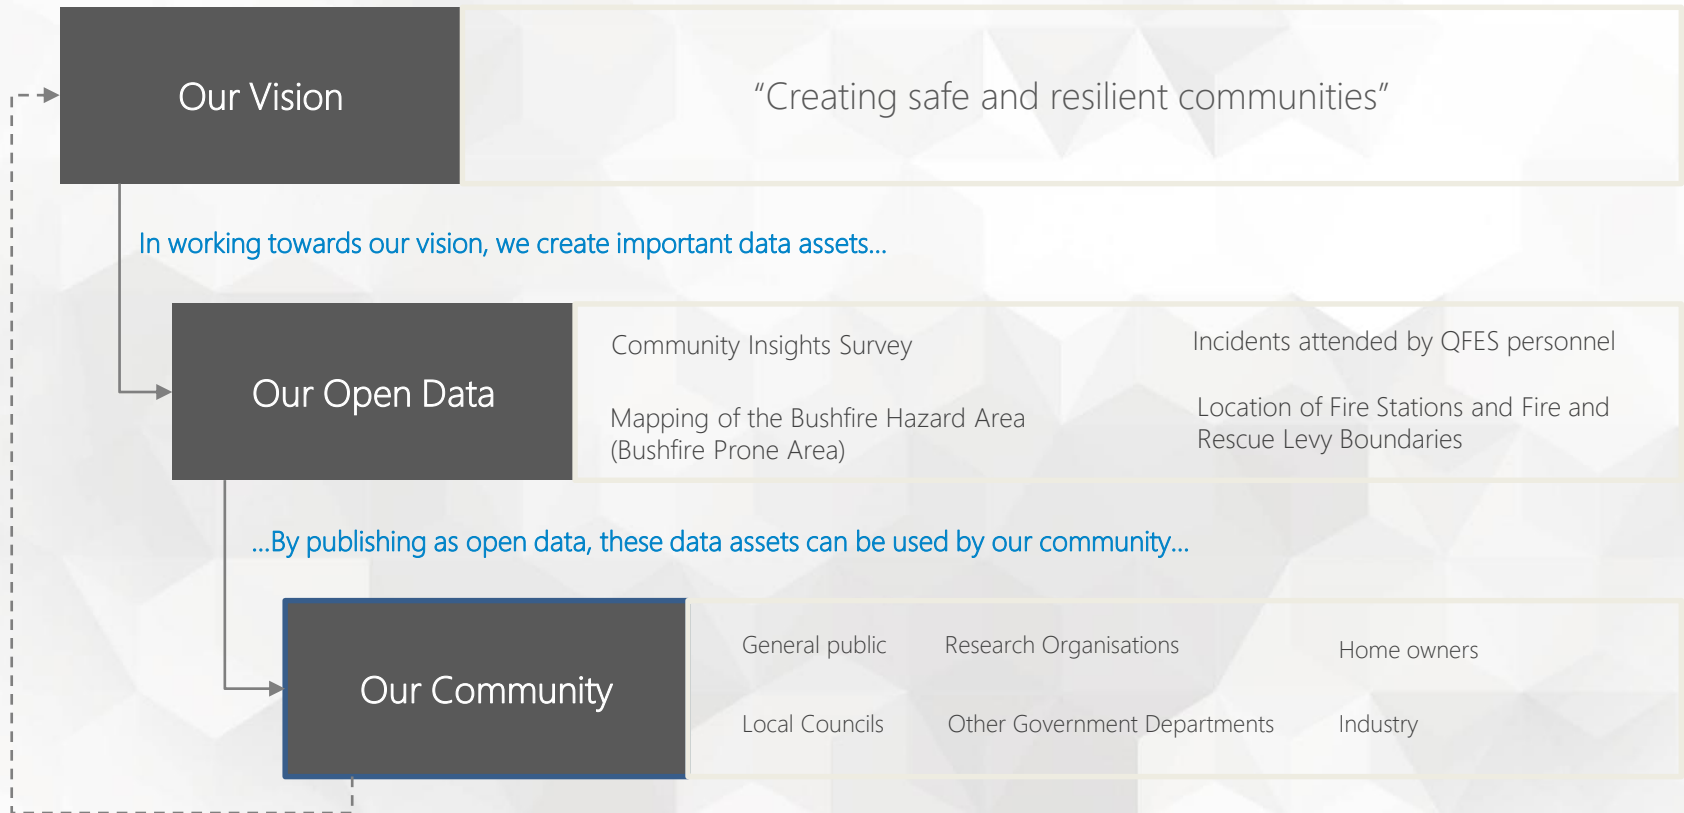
Our Vision

“Creating safe and resilient communities”

In working towards our vision, we create important data assets…

Our Open Data

Community Insights Survey

Mapping of the Bushfire Hazard Area (Bushfire Prone Area)

Incidents attended by QFES personnel

Location of Fire Stations and Fire and Rescue Levy Boundaries

…By publishing as open data, these data assets can be used by our community…

Our Community

General public

Research Organisations

Home owners

Local Councils

Other Government Departments

Industry